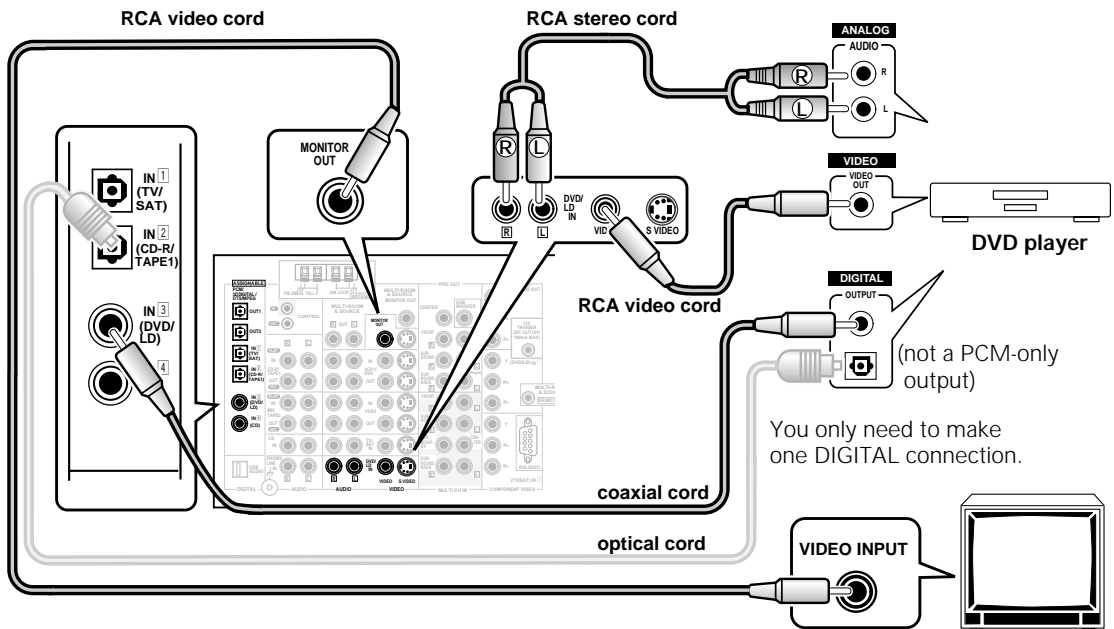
RCA video cord

RCA stereo cord

ANALOG
AUDIO
R
L

MONITOR OUT

IN 1 (TV/ SAT)

IN 2 (CD-R/ TAPE1)

IN 3 (DVD/ LD)

4

R L

DVD/ LD IN

VIDEO

S VIDEO

VIDEO
VIDEO OUT

DVD player

RCA video cord

DIGITAL
OUTPUT

(not a PCM-only output)

You only need to make one DIGITAL connection.

coaxial cord

optical cord

VIDEO INPUT